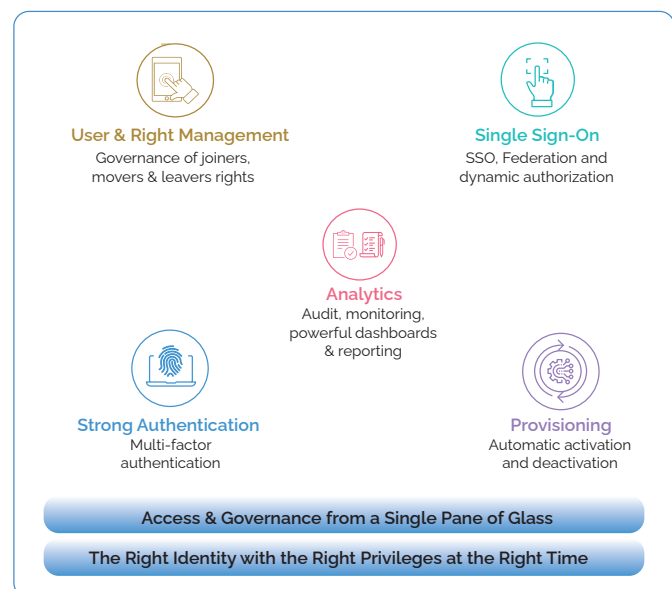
User & Right Management
Governance of joiners, movers & leavers rights

Single Sign-On
SSO, Federation and dynamic authorization

Analytics
Audit, monitoring, powerful dashboards & reporting

Strong Authentication
Multi-factor authentication

Provisioning
Automatic activation and deactivation

Access & Governance from a Single Pane of Glass

The Right Identity with the Right Privileges at the Right Time